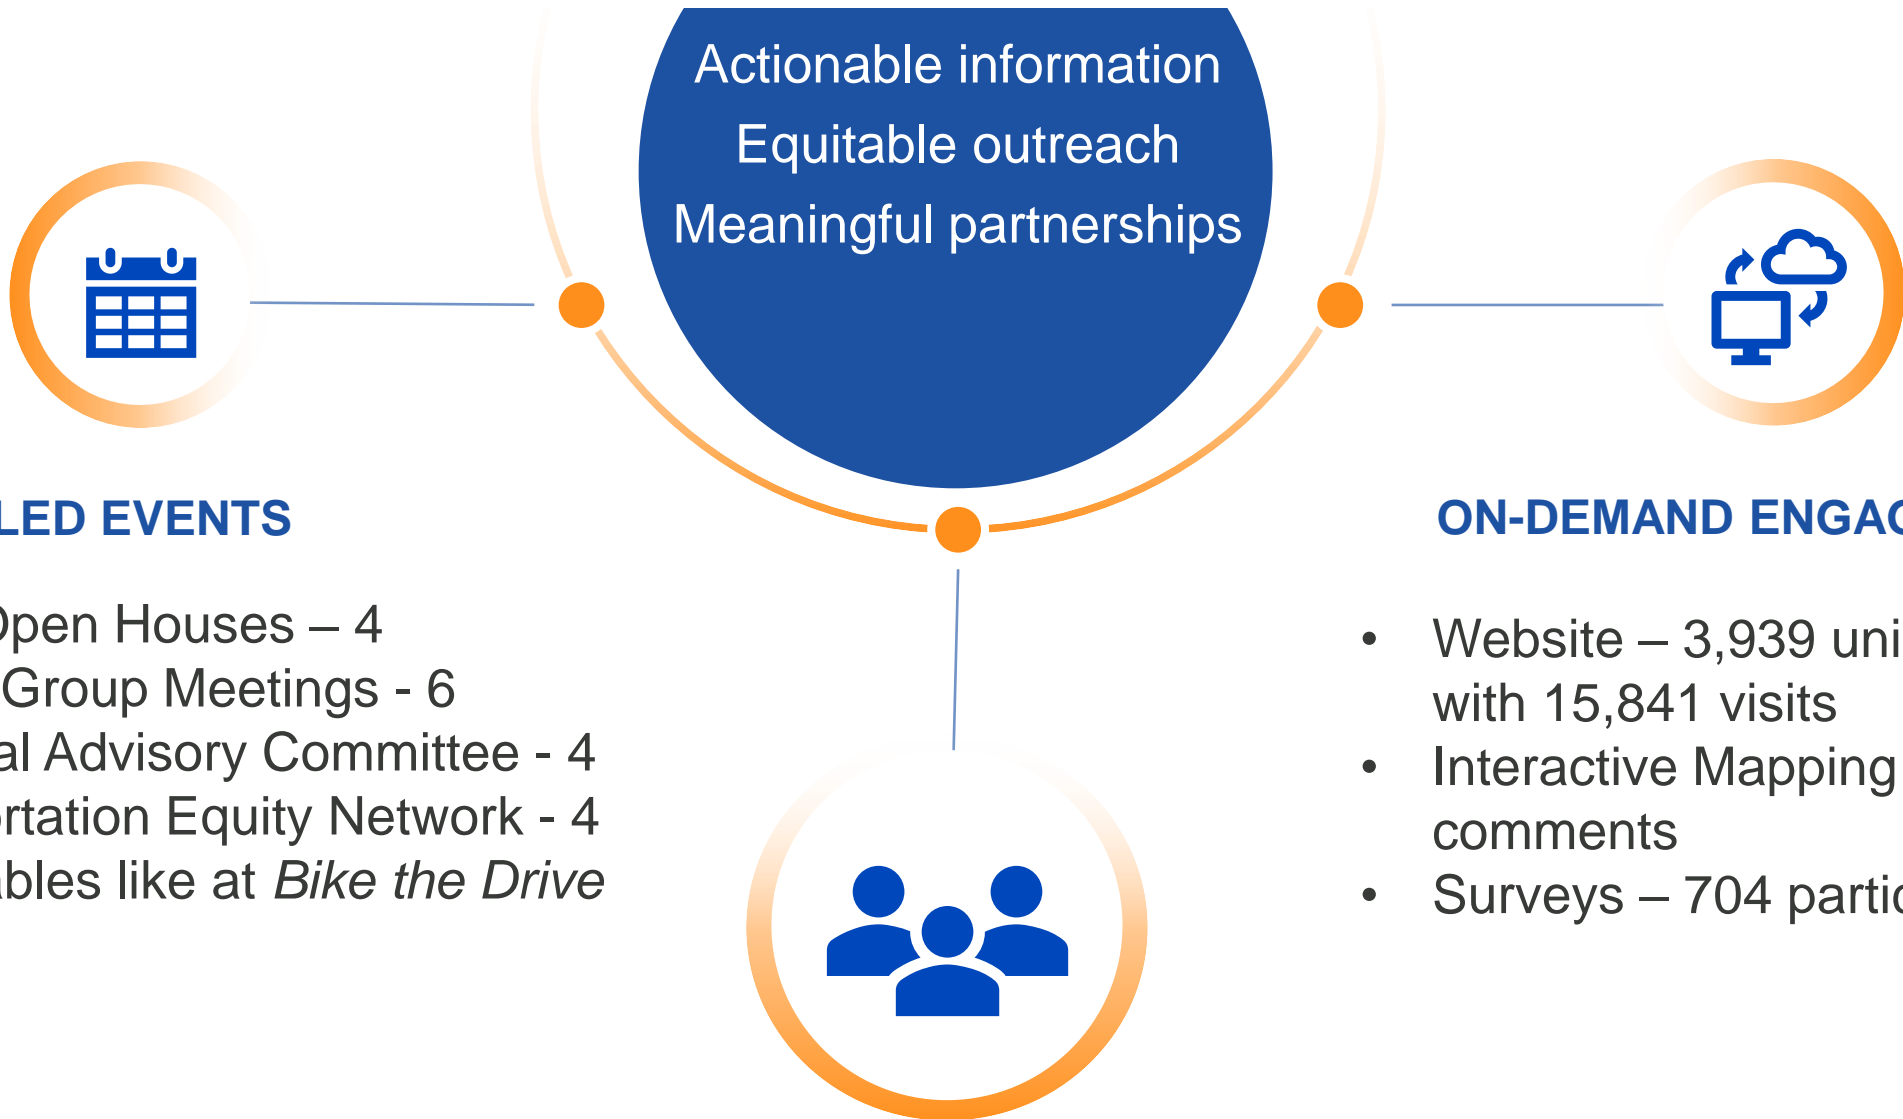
Actionable information
Equitable outreach
Meaningful partnerships

LED EVENTS

)pen Houses – 4
Group Meetings - 6
al Advisory Committee - 4
rtation Equity Network - 4
ables like at *Bike the Drive*

ON-DEMAND ENGAC

• Website – 3,939 uni with 15,841 visits
• Interactive Mapping comments
• Surveys – 704 partic